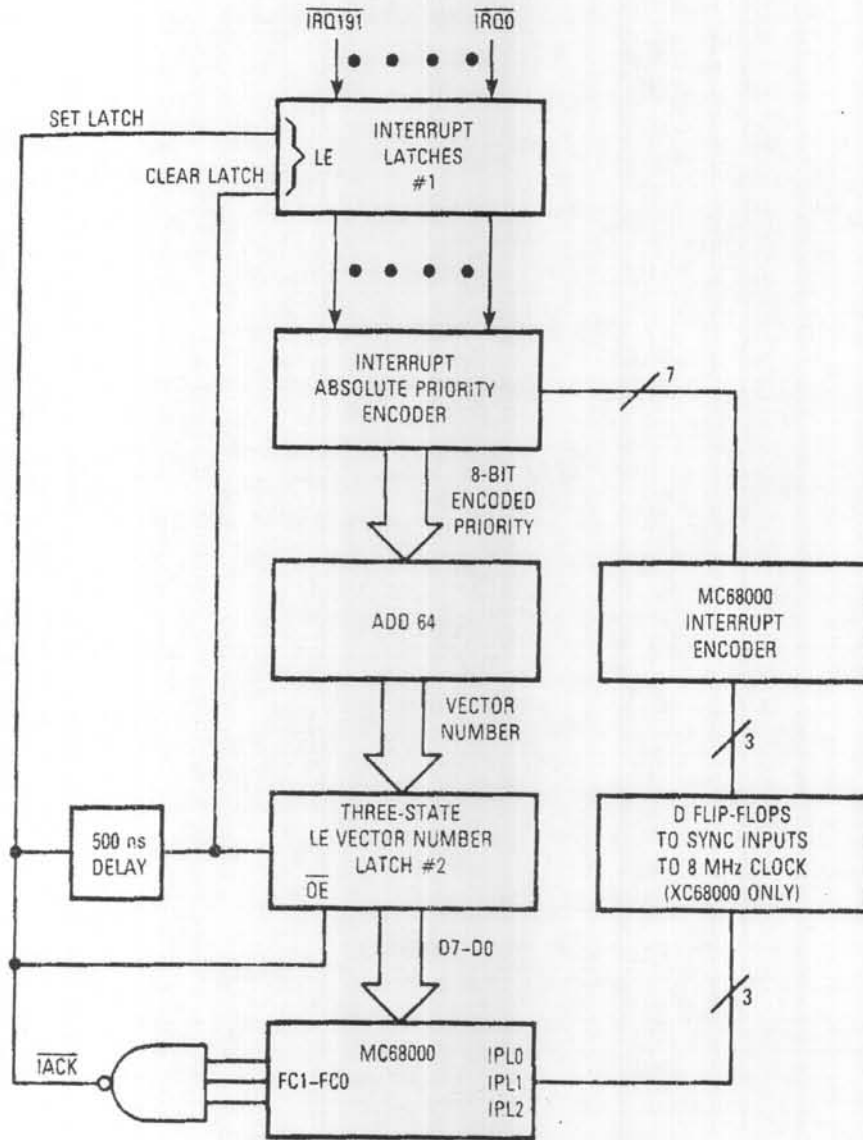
$\overline{IRQ191}$ $\overline{IRQ0}$

SET LATCH

CLEAR LATCH

LE

INTERRUPT LATCHES #1

INTERRUPT ABSOLUTE PRIORITY ENCODER

7

8-BIT ENCODED PRIORITY

ADD 64

MC68000 INTERRUPT ENCODER

VECTOR NUMBER

3

500 ns DELAY

THREE-STATE LE VECTOR NUMBER LATCH #2

$\overline{OE}$

D FLIP-FLOPS TO SYNC INPUTS TO 8 MHz CLOCK (XC68000 ONLY)

D7–D0

3

$\overline{IACK}$

MC68000

FC1–FC0

IPL0

IPL1

IPL2